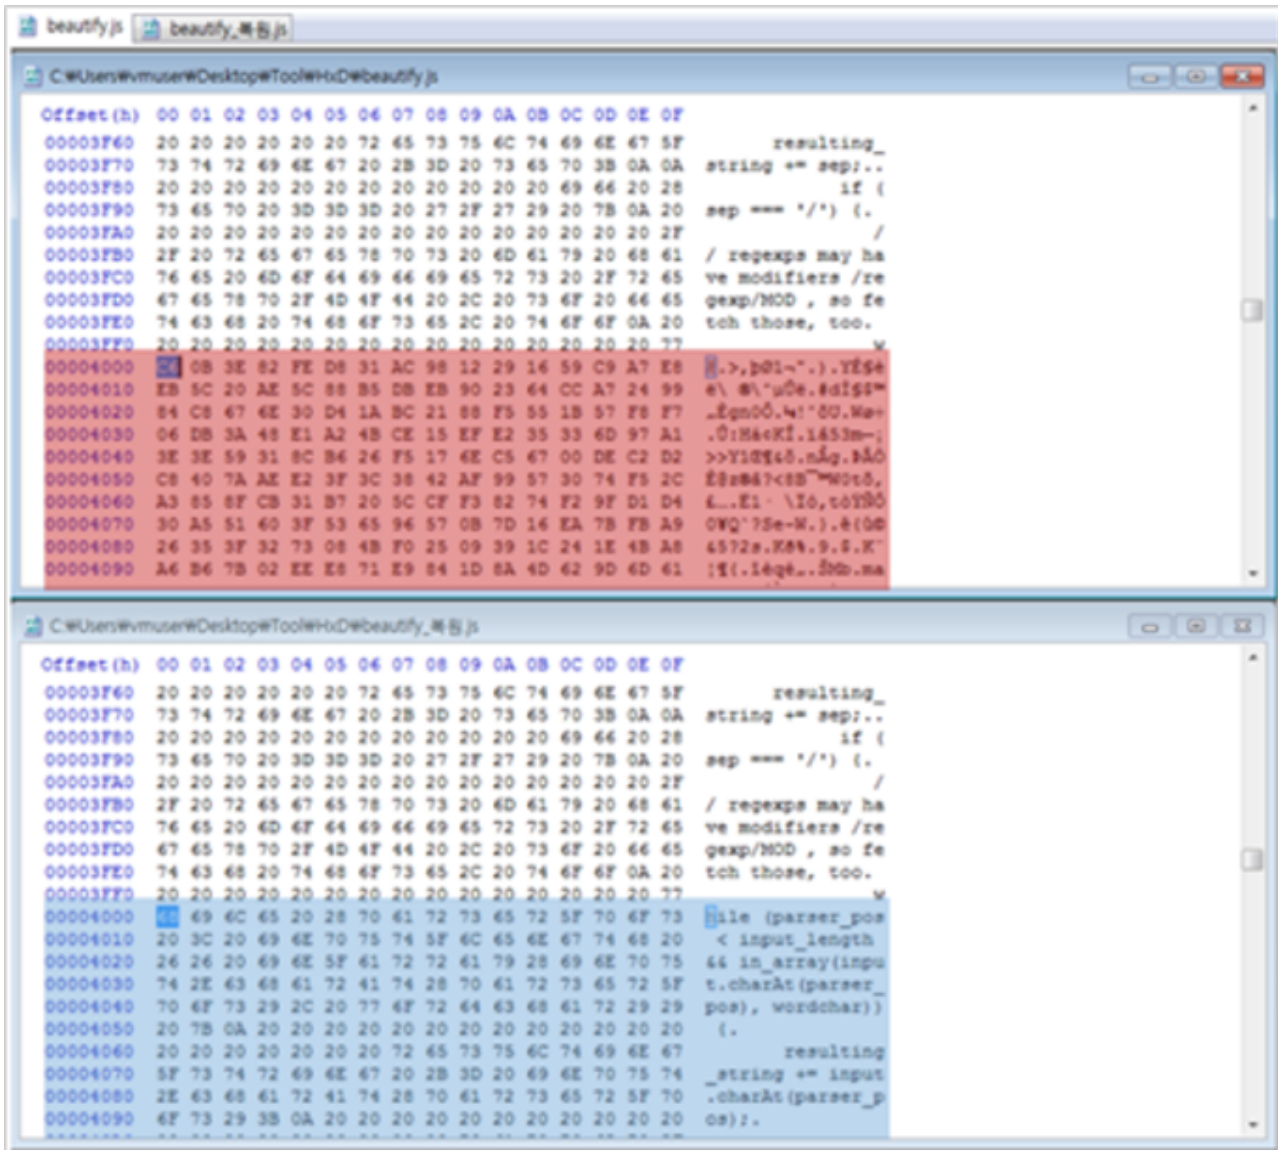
beautify.js | beautify_복원.js

C:\Users\vmuser\Desktop\Tool\HxD\beautify.js

| Offset (h) | 00 | 01 | 02 | 03 | 04 | 05 | 06 | 07 | 08 | 09 | 0A | 0B | 0C | 0D | 0E | 0F | |
|---|---|---|---|---|---|---|---|---|---|---|---|---|---|---|---|---|---|
| 00003F60 | 20 | 20 | 20 | 20 | 20 | 20 | 72 | 65 | 73 | 75 | 6C | 74 | 69 | 6E | 67 | 5F | resulting_ |
| 00003F70 | 73 | 74 | 72 | 69 | 6E | 67 | 20 | 2B | 3D | 20 | 73 | 65 | 70 | 3B | 0A | 0A | string += sep;.. |
| 00003F80 | 20 | 20 | 20 | 20 | 20 | 20 | 20 | 20 | 20 | 20 | 20 | 20 | 69 | 66 | 20 | 28 | if ( |
| 00003F90 | 73 | 65 | 70 | 20 | 3D | 3D | 3D | 20 | 27 | 2F | 27 | 29 | 20 | 7B | 0A | 20 | sep === '/') {. |
| 00003FA0 | 20 | 20 | 20 | 20 | 20 | 20 | 20 | 20 | 20 | 20 | 20 | 20 | 20 | 20 | 20 | 2F | / |
| 00003FB0 | 2F | 20 | 72 | 65 | 67 | 65 | 78 | 70 | 73 | 20 | 6D | 61 | 79 | 20 | 68 | 61 | / regexps may ha |
| 00003FC0 | 76 | 65 | 20 | 6D | 6F | 64 | 69 | 66 | 69 | 65 | 72 | 73 | 20 | 2F | 72 | 65 | ve modifiers /re |
| 00003FD0 | 67 | 65 | 78 | 70 | 2F | 4D | 4F | 44 | 20 | 2C | 20 | 73 | 6F | 20 | 66 | 65 | gexp/MOD , so fe |
| 00003FE0 | 74 | 63 | 68 | 20 | 74 | 68 | 6F | 73 | 65 | 2C | 20 | 74 | 6F | 6F | 0A | 20 | tch those, too. |
| 00003FF0 | 20 | 20 | 20 | 20 | 20 | 20 | 20 | 20 | 20 | 20 | 20 | 20 | 20 | 20 | 20 | 77 | w |
| 00004000 | C4 | 0B | 3E | 82 | FE | D8 | 31 | AC | 98 | 12 | 29 | 16 | 59 | C9 | A7 | E8 | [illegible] |
| 00004010 | EB | 5C | 20 | AE | 5C | 88 | B5 | DB | EB | 90 | 23 | 64 | CC | A7 | 24 | 99 | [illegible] |
| 00004020 | 84 | C8 | 67 | 6E | 30 | D4 | 1A | BC | 21 | 88 | F5 | 55 | 1B | 57 | F8 | F7 | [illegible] |
| 00004030 | 06 | DB | 3A | 48 | E1 | A2 | 4B | CE | 15 | EF | E2 | 35 | 33 | 6D | 97 | A1 | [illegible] |
| 00004040 | 3E | 3E | 59 | 31 | 8C | B6 | 24 | F5 | 17 | 6E | C5 | 67 | 00 | DE | C2 | D2 | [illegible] |
| 00004050 | C8 | 40 | 7A | AE | E2 | 3F | 3C | 38 | 42 | AF | 99 | 57 | 30 | 74 | F5 | 2C | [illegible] |
| 00004060 | A3 | 85 | 8F | CB | 31 | B7 | 20 | 5C | CF | F3 | 82 | 74 | F2 | 9F | D1 | D4 | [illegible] |
| 00004070 | 30 | A5 | 51 | 60 | 3F | 53 | 65 | 96 | 57 | 0B | 7D | 16 | EA | 7B | FB | A9 | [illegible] |
| 00004080 | 26 | 35 | 3F | 32 | 73 | 08 | 4B | F0 | 25 | 09 | 39 | 1C | 24 | 1E | 4B | A8 | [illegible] |
| 00004090 | A6 | B6 | 7B | 02 | EE | E8 | 71 | E9 | 84 | 1D | 8A | 4D | 62 | 9D | 6D | 61 | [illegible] |

C:\Users\vmuser\Desktop\Tool\HxD\beautify_복원.js

| Offset (h) | 00 | 01 | 02 | 03 | 04 | 05 | 06 | 07 | 08 | 09 | 0A | 0B | 0C | 0D | 0E | 0F | |
|---|---|---|---|---|---|---|---|---|---|---|---|---|---|---|---|---|---|
| 00003F60 | 20 | 20 | 20 | 20 | 20 | 20 | 72 | 65 | 73 | 75 | 6C | 74 | 69 | 6E | 67 | 5F | resulting_ |
| 00003F70 | 73 | 74 | 72 | 69 | 6E | 67 | 20 | 2B | 3D | 20 | 73 | 65 | 70 | 3B | 0A | 0A | string += sep;.. |
| 00003F80 | 20 | 20 | 20 | 20 | 20 | 20 | 20 | 20 | 20 | 20 | 20 | 20 | 69 | 66 | 20 | 28 | if ( |
| 00003F90 | 73 | 65 | 70 | 20 | 3D | 3D | 3D | 20 | 27 | 2F | 27 | 29 | 20 | 7B | 0A | 20 | sep === '/') {. |
| 00003FA0 | 20 | 20 | 20 | 20 | 20 | 20 | 20 | 20 | 20 | 20 | 20 | 20 | 20 | 20 | 20 | 2F | / |
| 00003FB0 | 2F | 20 | 72 | 65 | 67 | 65 | 78 | 70 | 73 | 20 | 6D | 61 | 79 | 20 | 68 | 61 | / regexps may ha |
| 00003FC0 | 76 | 65 | 20 | 6D | 6F | 64 | 69 | 66 | 69 | 65 | 72 | 73 | 20 | 2F | 72 | 65 | ve modifiers /re |
| 00003FD0 | 67 | 65 | 78 | 70 | 2F | 4D | 4F | 44 | 20 | 2C | 20 | 73 | 6F | 20 | 66 | 65 | gexp/MOD , so fe |
| 00003FE0 | 74 | 63 | 68 | 20 | 74 | 68 | 6F | 73 | 65 | 2C | 20 | 74 | 6F | 6F | 0A | 20 | tch those, too. |
| 00003FF0 | 20 | 20 | 20 | 20 | 20 | 20 | 20 | 20 | 20 | 20 | 20 | 20 | 20 | 20 | 20 | 77 | w |
| 00004000 | 68 | 69 | 6C | 65 | 20 | 28 | 70 | 61 | 72 | 73 | 65 | 72 | 5F | 70 | 6F | 73 | hile (parser_pos |
| 00004010 | 20 | 3C | 20 | 69 | 6E | 70 | 75 | 74 | 5F | 6C | 65 | 6E | 67 | 74 | 68 | 20 | < input_length |
| 00004020 | 26 | 26 | 20 | 69 | 6E | 5F | 61 | 72 | 72 | 61 | 79 | 28 | 69 | 6E | 70 | 75 | && in_array(inpu |
| 00004030 | 74 | 2E | 63 | 68 | 61 | 72 | 41 | 74 | 28 | 70 | 61 | 72 | 73 | 65 | 72 | 5F | t.charAt(parser_ |
| 00004040 | 70 | 6F | 73 | 29 | 2C | 20 | 77 | 6F | 72 | 64 | 63 | 68 | 61 | 72 | 29 | 29 | pos), wordchar)) |
| 00004050 | 20 | 7B | 0A | 20 | 20 | 20 | 20 | 20 | 20 | 20 | 20 | 20 | 20 | 20 | 20 | 20 | {. |
| 00004060 | 20 | 20 | 20 | 20 | 20 | 20 | 20 | 72 | 65 | 73 | 75 | 6C | 74 | 69 | 6E | 67 | resulting |
| 00004070 | 5F | 73 | 74 | 72 | 69 | 6E | 67 | 20 | 2B | 3D | 20 | 69 | 6E | 70 | 75 | 74 | _string += input |
| 00004080 | 2E | 63 | 68 | 61 | 72 | 41 | 74 | 28 | 70 | 61 | 72 | 73 | 65 | 72 | 5F | 70 | .charAt(parser_p |
| 00004090 | 6F | 73 | 29 | 3B | 0A | 20 | 20 | 20 | 20 | 20 | 20 | 20 | 20 | 20 | 20 | 20 | os);. |